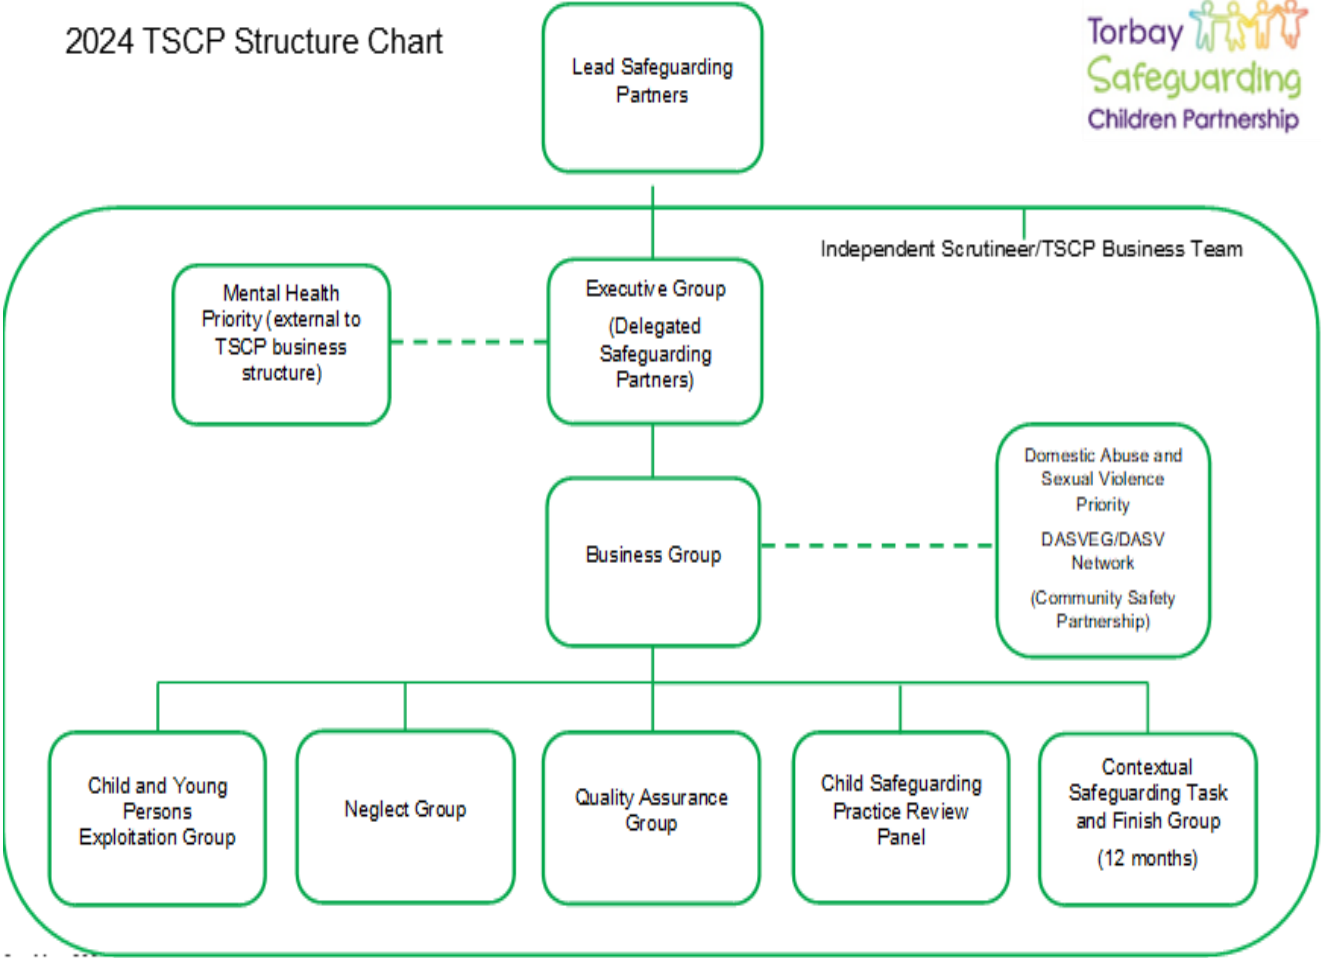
2024 TSCP Structure Chart

Torbay Safeguarding Children Partnership

Lead Safeguarding Partners

Independent Scrutineer/TSCP Business Team

Mental Health Priority (external to TSCP business structure)

Executive Group

(Delegated Safeguarding Partners)

Domestic Abuse and Sexual Violence Priority

DASVEG/DASV Network

(Community Safety Partnership)

Business Group

Child and Young Persons Exploitation Group

Neglect Group

Quality Assurance Group

Child Safeguarding Practice Review Panel

Contextual Safeguarding Task and Finish Group

(12 months)